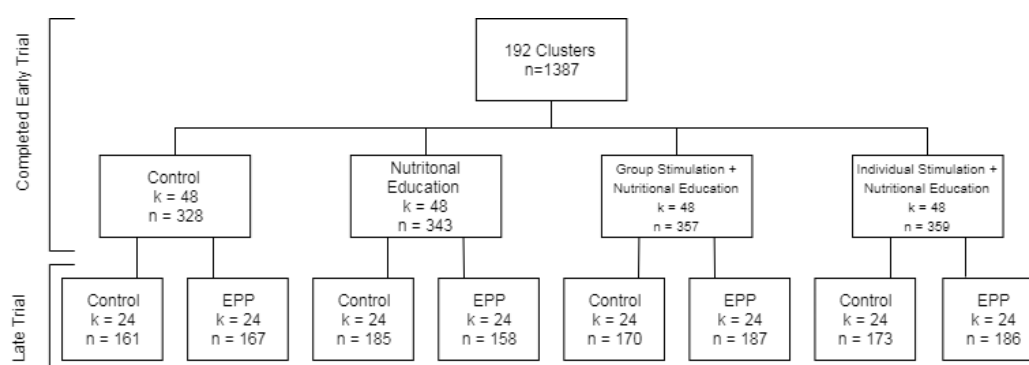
Completed Early Trial

192 Clusters
n=1387

Control
k = 48
n = 328

Nutritonal Education
k = 48
n = 343

Group Stimulation + Nutritional Education
k = 48
n = 357

Individual Stimulation + Nutritional Education
k = 48
n = 359

Late Trial

Control
k = 24
n = 161

EPP
k = 24
n = 167

Control
k = 24
n = 185

EPP
k = 24
n = 158

Control
k = 24
n = 170

EPP
k = 24
n = 187

Control
k = 24
n = 173

EPP
k = 24
n = 186